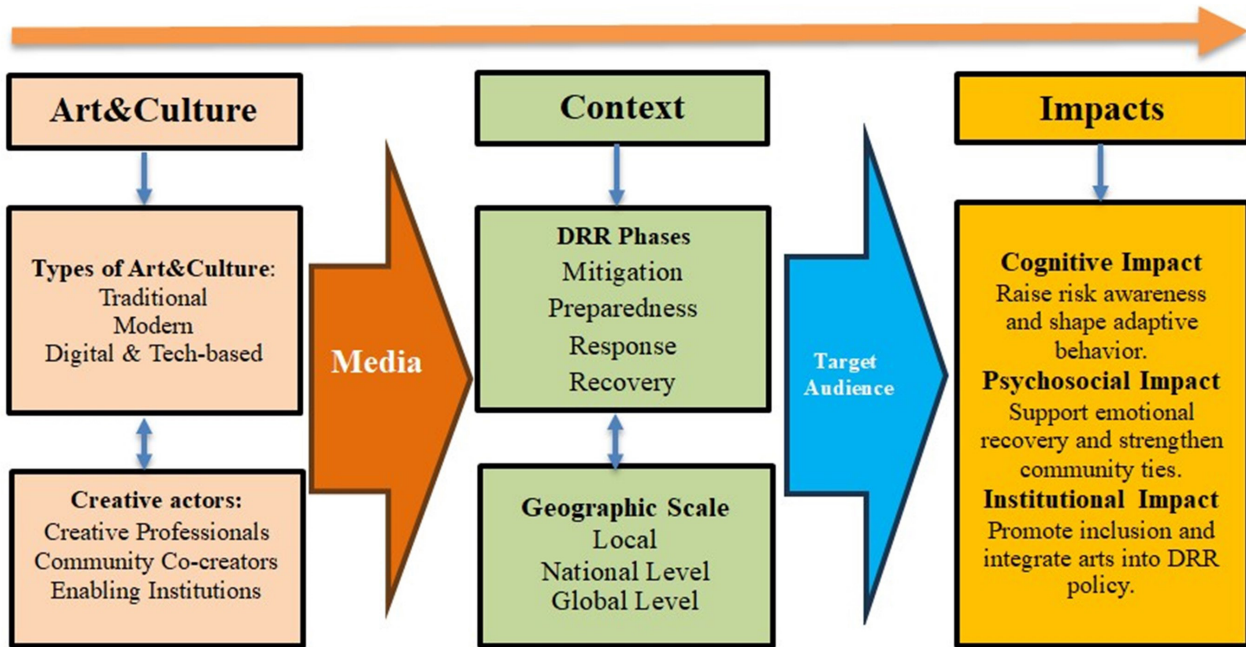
Art&Culture

Types of Art&Culture:
Traditional
Modern
Digital & Tech-based

Creative actors:
Creative Professionals
Community Co-creators
Enabling Institutions

Media

Context

DRR Phases
Mitigation
Preparedness
Response
Recovery

Geographic Scale
Local
National Level
Global Level

Target Audience

Impacts

Cognitive Impact
Raise risk awareness and shape adaptive behavior.
Psychosocial Impact
Support emotional recovery and strengthen community ties.
Institutional Impact
Promote inclusion and integrate arts into DRR policy.